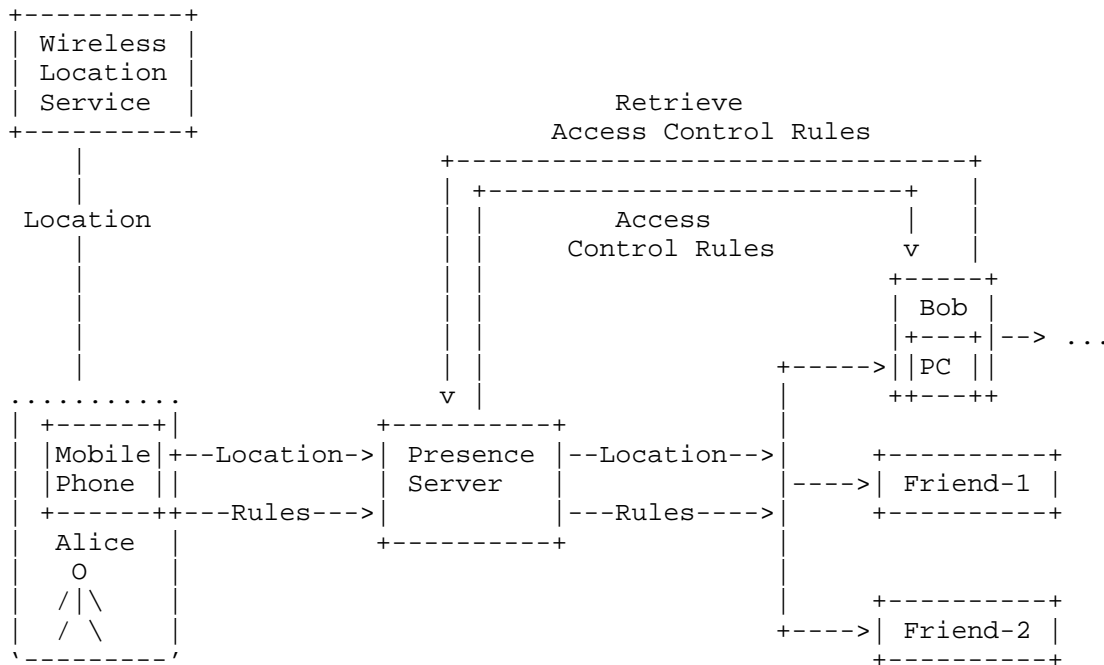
Wireless Location Service

Location

Retrieve Access Control Rules

Access Control Rules

Bob

PC

...

Mobile Phone

Location->

Presence Server

Location-->

Friend-1

Rules--->

Rules---->

Alice

Friend-2